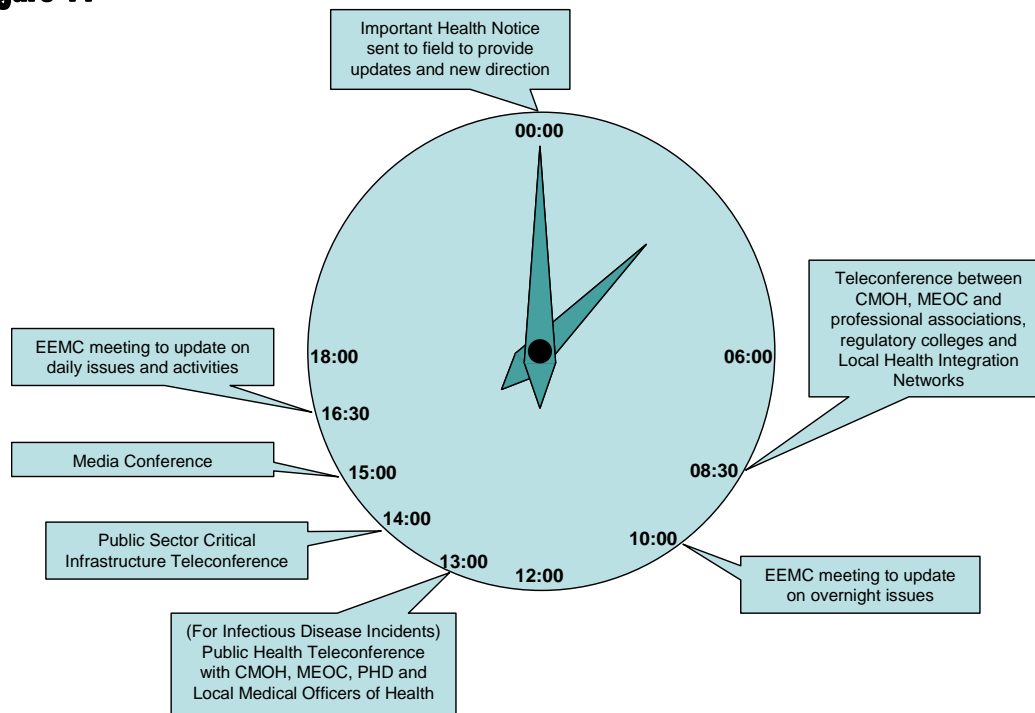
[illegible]

Important Health Notice sent to field to provide updates and new direction

00:00

Teleconference between CMOH, MEOC and professional associations, regulatory colleges and Local Health Integration Networks

06:00

08:30

10:00

EEMC meeting to update on overnight issues

12:00

13:00

(For Infectious Disease Incidents) Public Health Teleconference with CMOH, MEOC, PHD and Local Medical Officers of Health

14:00

Public Sector Critical Infrastructure Teleconference

15:00

Media Conference

16:30

EEMC meeting to update on daily issues and activities

18:00